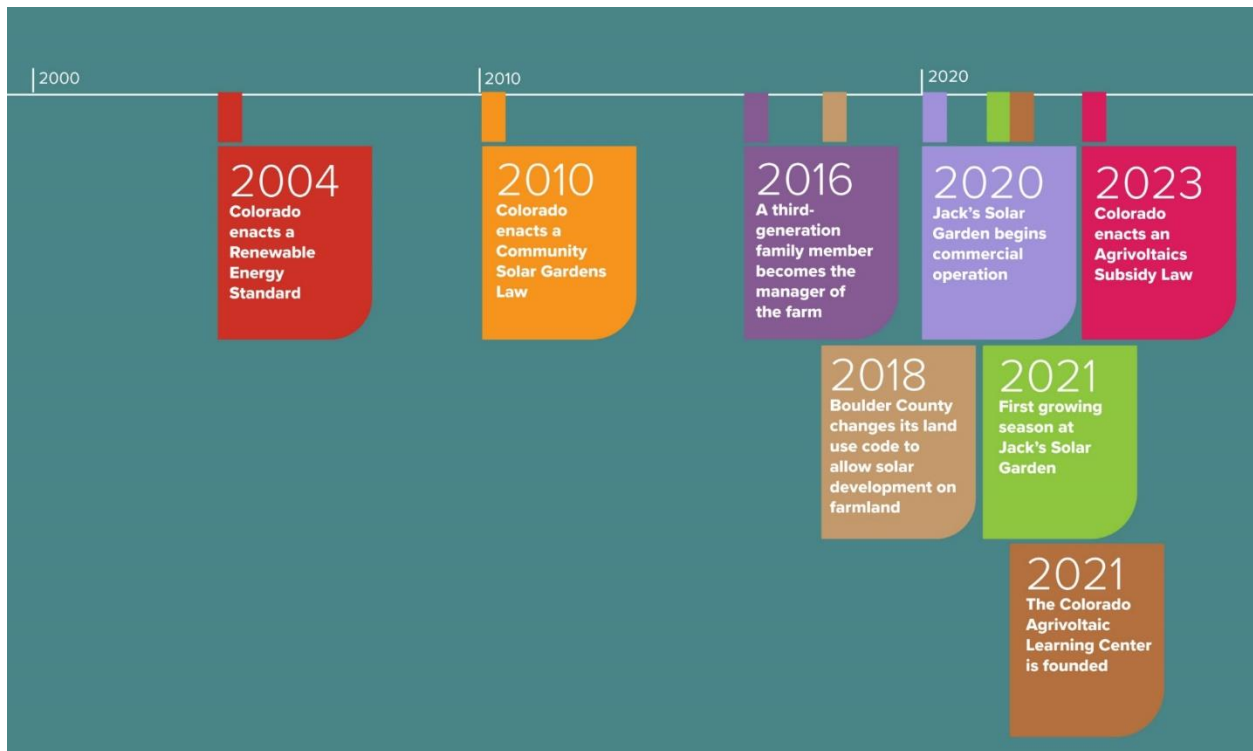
2000

2010

2020

2004
Colorado enacts a Renewable Energy Standard

2010
Colorado enacts a Community Solar Gardens Law

2016
A third-generation family member becomes the manager of the farm

2018
Boulder County changes its land use code to allow solar development on farmland

2020
Jack's Solar Garden begins commercial operation

2021
First growing season at Jack's Solar Garden

2021
The Colorado Agrivoltaic Learning Center is founded

2023
Colorado enacts an Agrivoltaics Subsidy Law